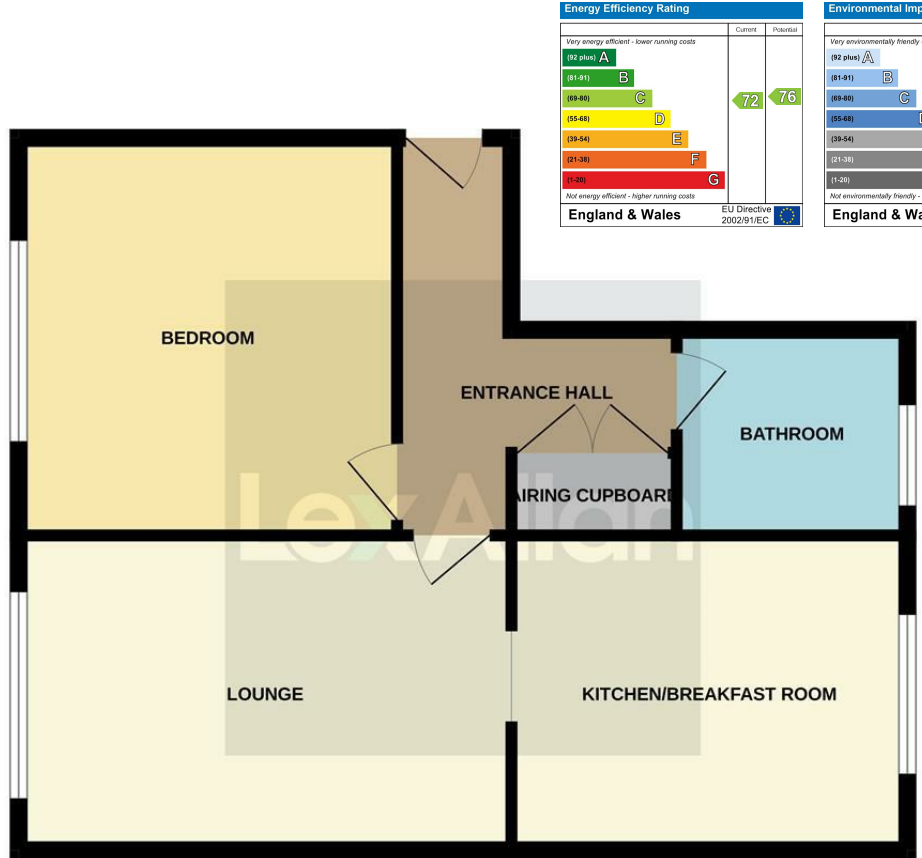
Energy Efficiency Rating

| | Current | Potential |
|---|---|---|
| Very energy efficient - lower running costs | | |
| (92 plus) A | | |
| (81-91) B | | |
| (69-80) C | 72 | 76 |
| (55-68) D | | |
| (39-54) E | | |
| (21-38) F | | |
| (1-20) G | | |
| Not energy efficient - higher running costs | | |

England & Wales EU Directive 2002/91/EC

Environmental Imp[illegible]

Very environmentally friendly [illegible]
(92 plus) A
(81-91) B
(69-80) C
(55-68) D
(39-54)
(21-38)
(1-20)
Not environmentally friendly - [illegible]

England & Wa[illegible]

BEDROOM

ENTRANCE HALL

BATHROOM

AIRING CUPBOARD

LexAllan

LOUNGE

KITCHEN/BREAKFAST ROOM